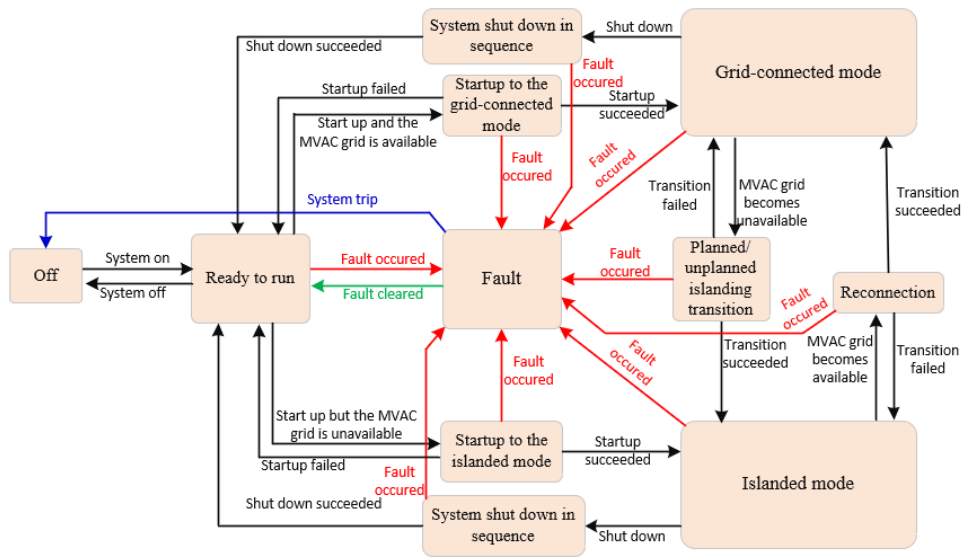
System shut down in sequence

Shut down

Grid-connected mode

Shut down succeeded

Fault occured

Startup failed

Startup to the grid-connected mode

Startup succeeded

Start up and the MVAC grid is available

Fault occured

Fault occured

System trip

Transition failed

MVAC grid becomes unavailable

Transition succeeded

Off

System on

System off

Ready to run

Fault occured

Fault cleared

Fault

Fault occured

Planned/ unplanned islanding transition

Fault occured

Reconnection

Fault occured

Transition succeeded

MVAC grid becomes available

Transition failed

Fault occured

Start up but the MVAC grid is unavailable

Startup failed

Startup to the islanded mode

Startup succeeded

Islanded mode

Fault occured

Shut down succeeded

System shut down in sequence

Shut down